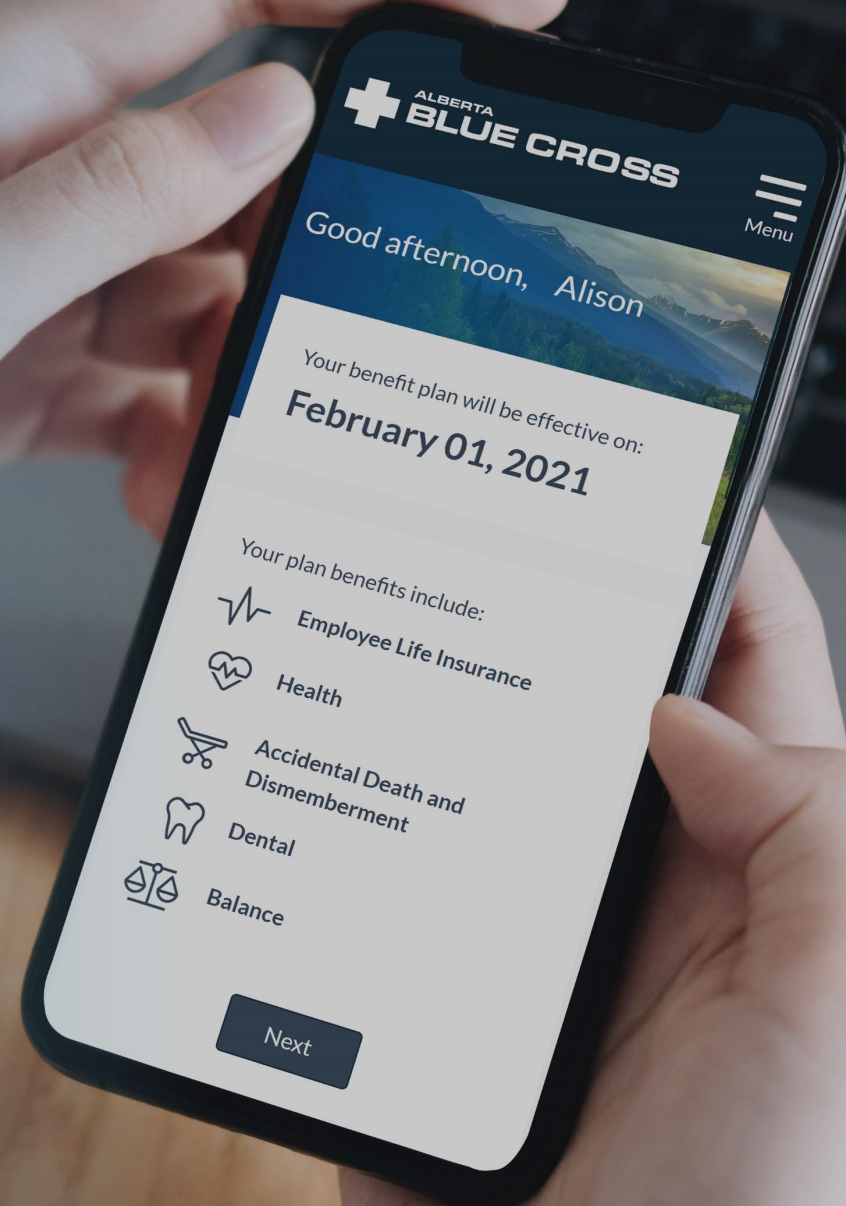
ALBERTA
BLUE CROSS

Menu

Good afternoon, Alison

Your benefit plan will be effective on:
February 01, 2021

Your plan benefits include:
Employee Life Insurance
Health
Accidental Death and Dismemberment
Dental
Balance

Next